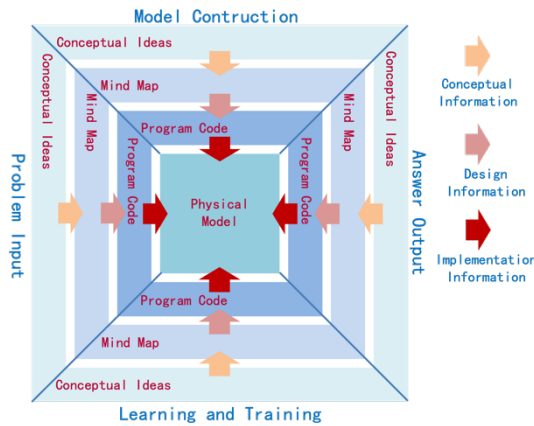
Model Contruction

Conceptual Ideas

Mind Map

Program Code

Conceptual Ideas

Mind Map

Program Code

Physical Model

Program Code

Mind Map

Conceptual Ideas

Problem Input

Answer Output

Program Code

Mind Map

Conceptual Ideas

Learning and Training

Conceptual Information

Design Information

Implementatior Information